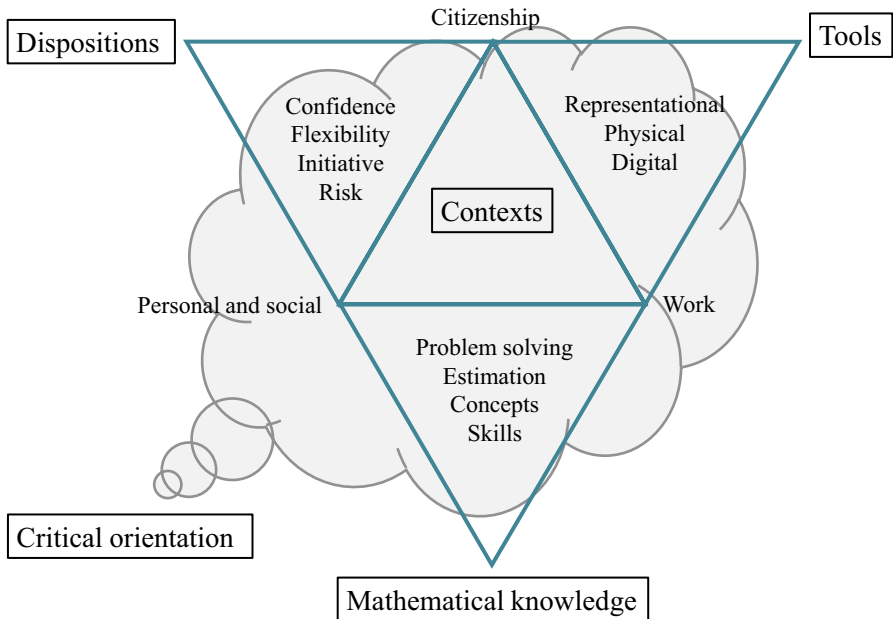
Citizenship

Dispositions

Tools

Confidence
Flexibility
Initiative
Risk

Representational
Physical
Digital

Contexts

Personal and social

Work

Problem solving
Estimation
Concepts
Skills

Critical orientation

Mathematical knowledge